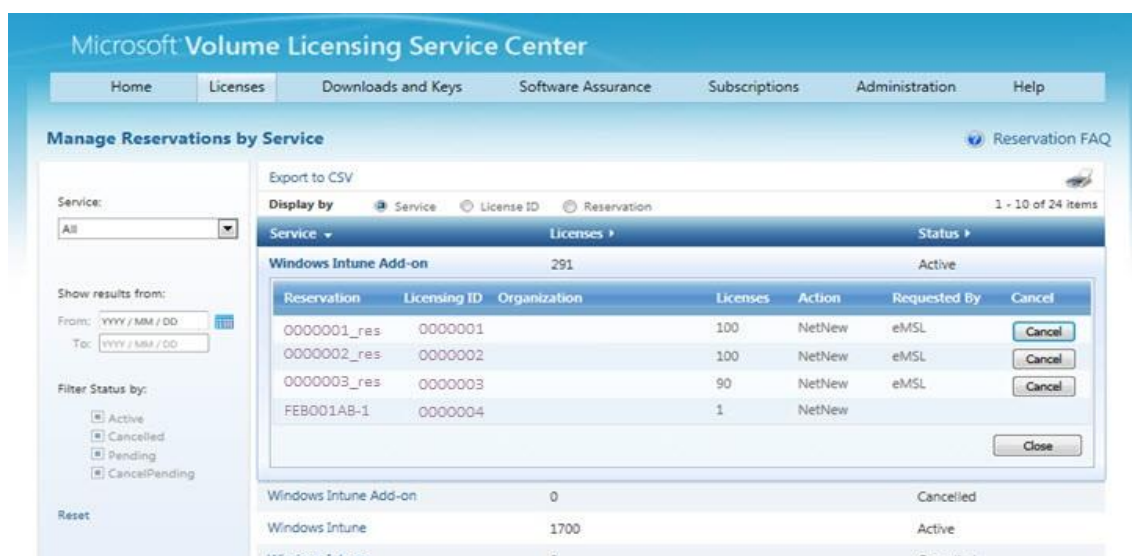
Microsoft Volume Licensing Service Center

Home | Licenses | Downloads and Keys | Software Assurance | Subscriptions | Administration | Help

Manage Reservations by Service

Reservation FAQ

Service:
All

Show results from:
From: YYYY / MM / DD
To: YYYY / MM / DD

Filter Status by:
Active
Cancelled
Pending
CancelPending

Reset

Export to CSV

Display by Service License ID Reservation

1 - 10 of 24 items

| Service | Licenses | Status |
|---|---|---|
| Windows Intune Add-on | 291 | Active |

| Reservation | Licensing ID | Organization | Licenses | Action | Requested By | Cancel |
|---|---|---|---|---|---|---|
| 0000001_res | 0000001 | | 100 | NetNew | eMSL | Cancel |
| 0000002_res | 0000002 | | 100 | NetNew | eMSL | Cancel |
| 0000003_res | 0000003 | | 90 | NetNew | eMSL | Cancel |
| FEB001AB-1 | 0000004 | | 1 | NetNew | | |

Close

| Service | Licenses | Status |
|---|---|---|
| Windows Intune Add-on | 0 | Cancelled |
| Windows Intune | 1700 | Active |
| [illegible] | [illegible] | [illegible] |